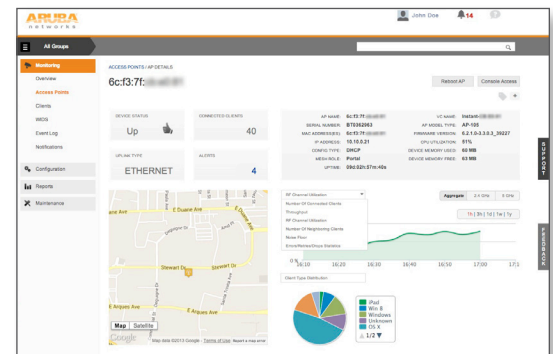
ARUBA networks

John Doe 14

All Groups

Monitoring
Overview
Access Points
Clients
WIDS
Event Log
Notifications
Configuration
Reports
Maintenance

ACCESS POINTS / AP DETAILS

6c:f3:7f:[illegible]

Reboot AP
Console Access

DEVICE STATUS
Up

CONNECTED CLIENTS
40

UPLINK TYPE
ETHERNET

ALERTS
4

AP NAME: 6c:f3:7f:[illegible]
SERIAL NUMBER: BT0362063
MAC ADDRESS(ES): 6c:f3:7f:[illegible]
IP ADDRESS: 10.10.0.21
CONFIG TYPE: DHCP
MESH ROLE: Portal
UPTIME: 09d:02h:57m:40s

VC NAME: Instant-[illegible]
AP MODEL TYPE: AP-105
FIRMWARE VERSION: 6.2.1.0-3.3.0.3_39227
CPU UTILIZATION: 51%
DEVICE MEMORY USED: 60 MB
DEVICE MEMORY FREE: 63 MB

RF Channel Utilization
Number Of Connected Clients
Throughput
RF Channel Utilization
Number Of Neighbouring Clients
Noise Floor
Errors/Retries/Drops Statistics

Aggregate
2.4 GHz
5 GHz

1h | 3h | 1d | 1w | 1y

16:10
16:20
16:30
16:40
16:50
17:00
17:1

Client Type Distribution

iPad
Win 8
Windows
Unknown
OS X
1/2

E Duane Ave
Stewart Dr
E Arques Ave
Map
Satellite
Google
Map data ©2013 Google
Terms of Use
Report a map error

SUPPORT
FEEDBACK